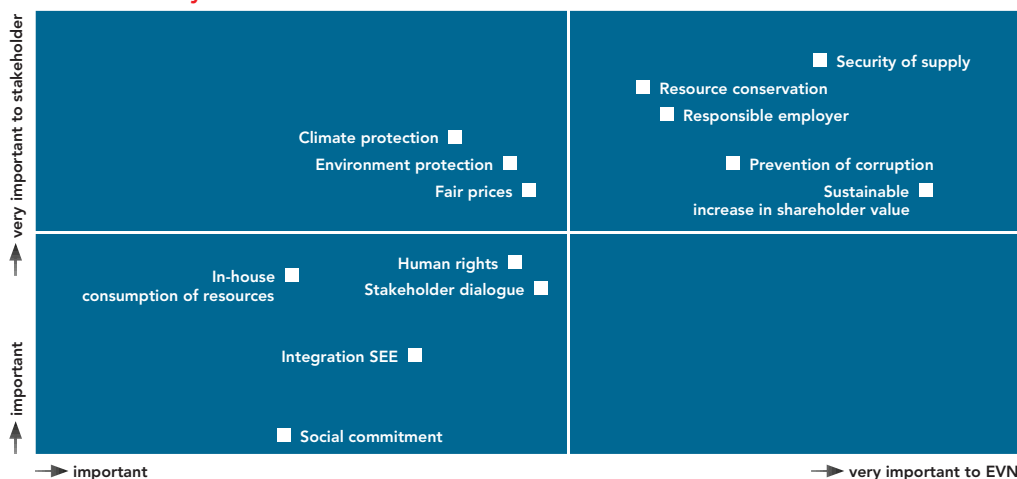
very important to stakeholder

important

Security of supply

Resource conservation

Responsible employer

Prevention of corruption

Sustainable increase in shareholder value

Climate protection

Environment protection

Fair prices

Human rights

Stakeholder dialogue

In-house consumption of resources

Integration SEE

Social commitment

important

very important to EVN